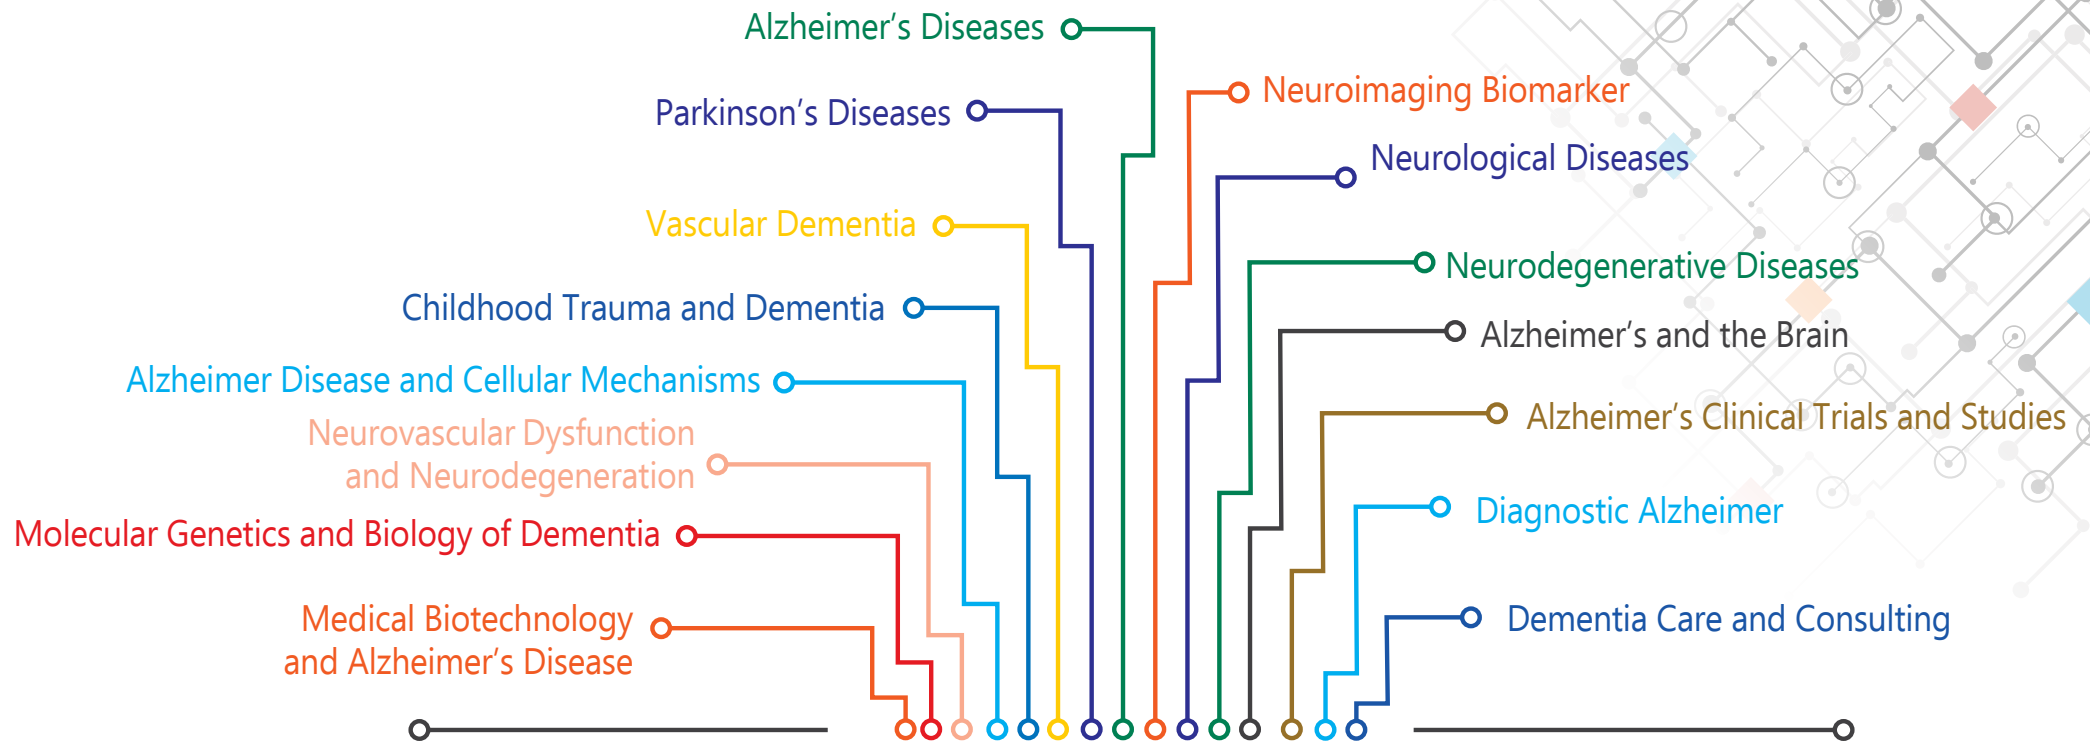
Alzheimer's Diseases

Parkinson's Diseases

Vascular Dementia

Childhood Trauma and Dementia

Alzheimer Disease and Cellular Mechanisms

Neurovascular Dysfunction and Neurodegeneration

Molecular Genetics and Biology of Dementia

Medical Biotechnology and Alzheimer's Disease

Neuroimaging Biomarker

Neurological Diseases

Neurodegenerative Diseases

Alzheimer's and the Brain

Alzheimer's Clinical Trials and Studies

Diagnostic Alzheimer

Dementia Care and Consulting